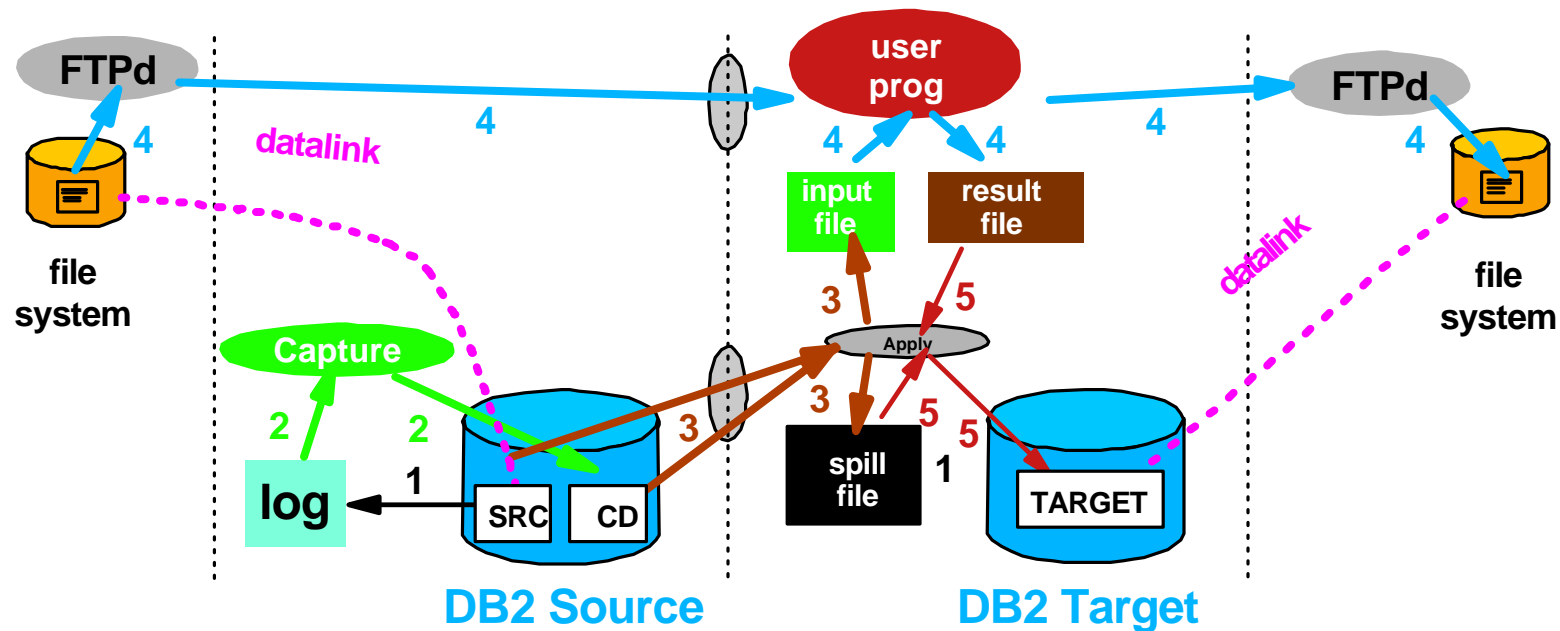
FTPd

4

4

datalink

file system

user prog

4

4

input file

result file

FTPd

4

4

datalink

file system

3

5

Apply

Capture

2

2

3

3

5

5

spill file

1

log

1

SRC

CD

TARGET

DB2 Source

DB2 Target